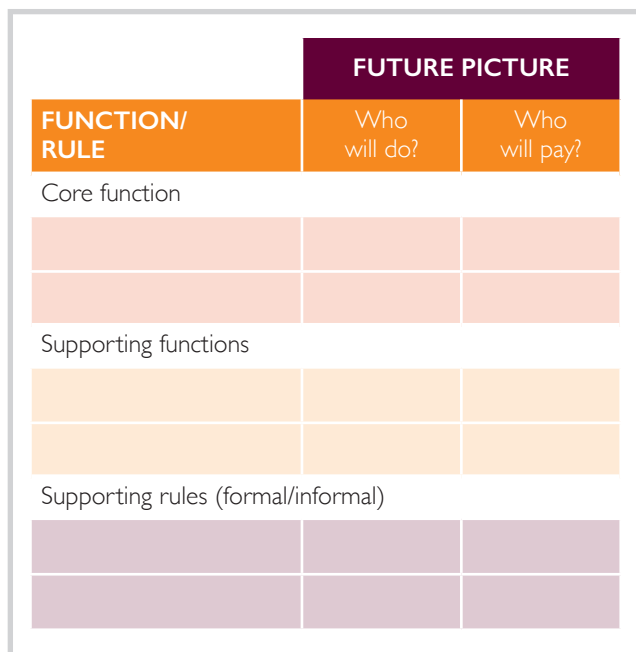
| | FUTURE PICTURE | |
|---|---|---|
| FUNCTION/ RULE | Who will do? | Who will pay? |
| Core function | | |
| | | |
| | | |
| Supporting functions | | |
| | | |
| | | |
| Supporting rules (formal/informal) | | |
| | | |
| | | |